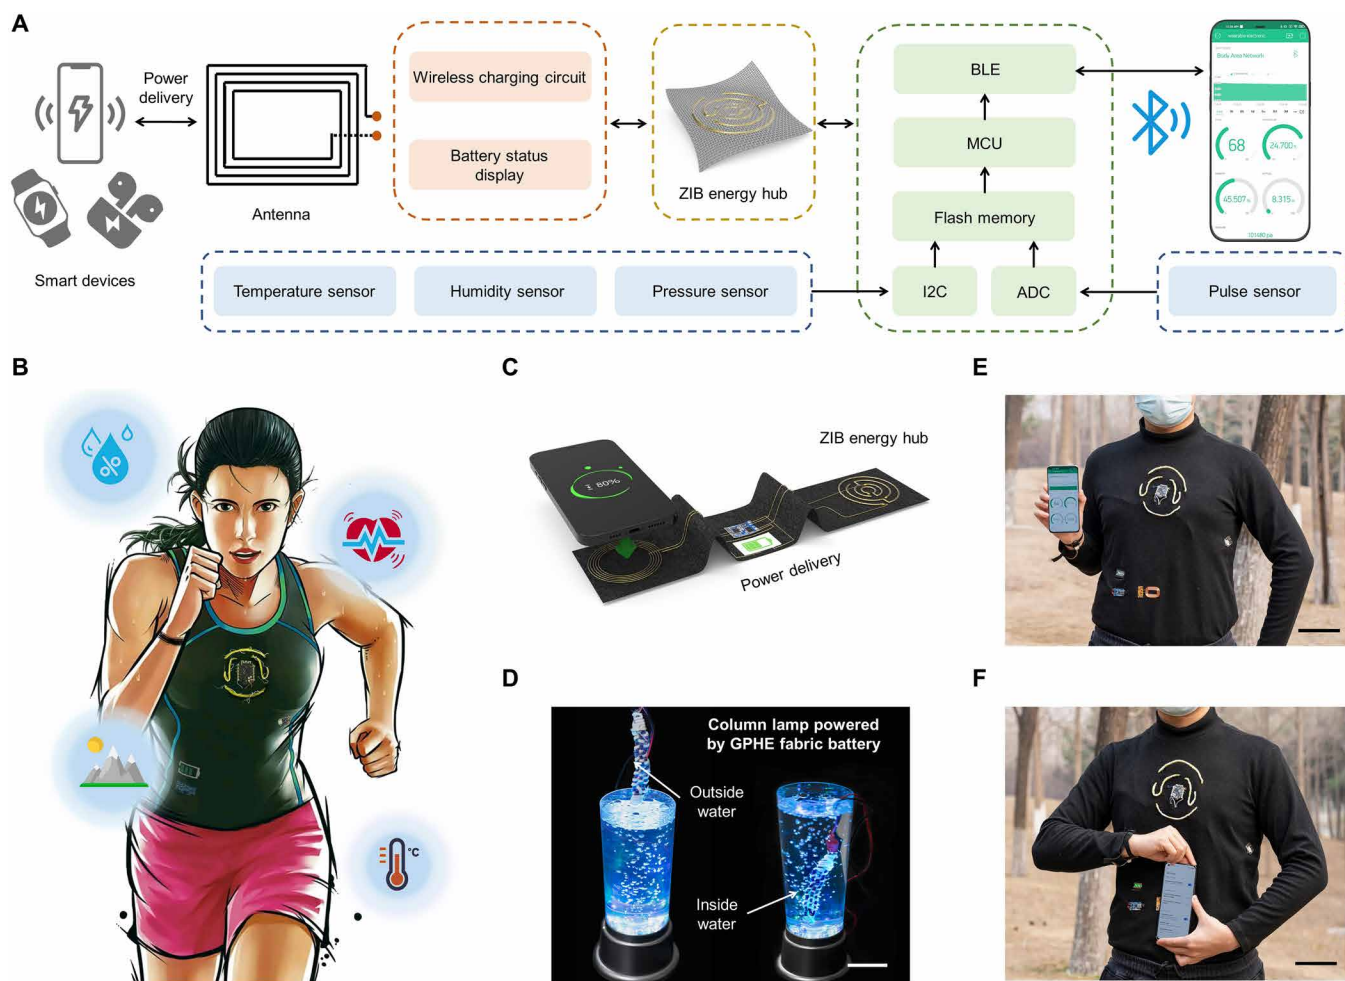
A

Power delivery

Smart devices

Antenna

Wireless charging circuit

Battery status display

ZIB energy hub

BLE

MCU

Flash memory

I2C

ADC

68

Temperature sensor

Humidity sensor

Pressure sensor

Pulse sensor

B

C

ZIB energy hub

80%

Power delivery

D

Column lamp powered by GPHE fabric battery

Outside water

Inside water

E

F

°C